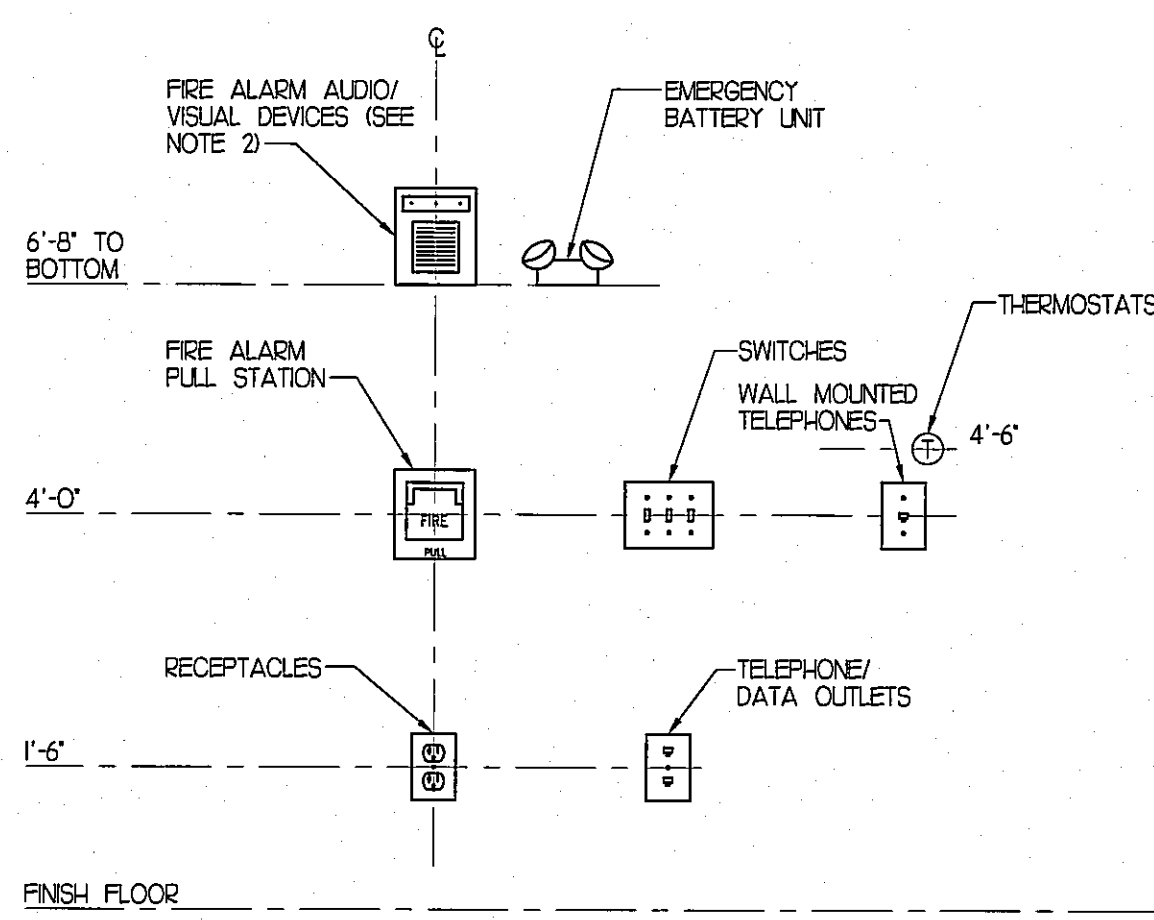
℄

FIRE ALARM AUDIO/ VISUAL DEVICES (SEE NOTE 2)

EMERGENCY BATTERY UNIT

6'-8" TO BOTTOM

THERMOSTATS

FIRE ALARM PULL STATION

SWITCHES

WALL MOUNTED TELEPHONES

T

4'-6"

4'-0"

FIRE

PULL

RECEPTACLES

TELEPHONE/ DATA OUTLETS

1'-6"

FINISH FLOOR